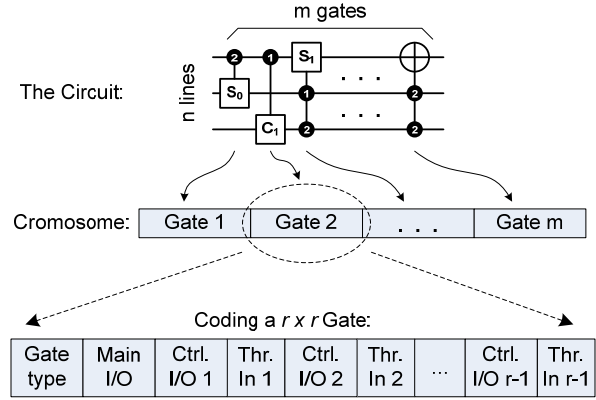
m gates

The Circuit:

n lines

2 1 $S_1$ $S_0$ 1 2 $C_1$ 2 2 . . . . . .

Cromosome:

| Gate 1 | Gate 2 | . . . | Gate m |
|---|---|---|---|

Coding a $r$ x $r$ Gate:

| Gate type | Main I/O | Ctrl. I/O 1 | Thr. In 1 | Ctrl. I/O 2 | Thr. In 2 | ... | Ctrl. I/O r-1 | Thr. In r-1 |
|---|---|---|---|---|---|---|---|---|